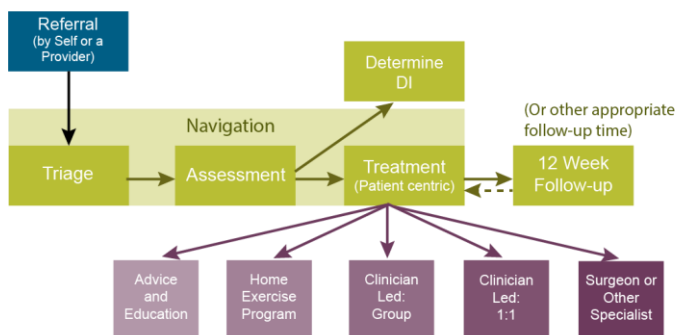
Referral (by Self or a Provider)

Determine DI

Navigation

(Or other appropriate follow-up time)

Triage

Assessment

Treatment (Patient centric)

12 Week Follow-up

Advice and Education

Home Exercise Program

Clinician Led: Group

Clinician Led: 1:1

Surgeon or Other Specialist